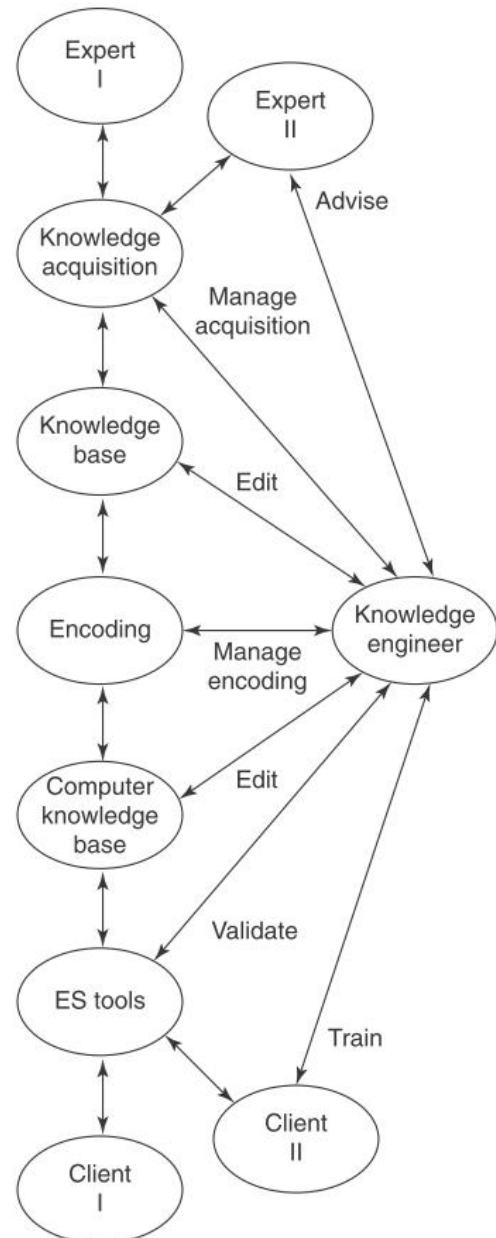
Expert I

Expert II

Advise

Knowledge acquisition

Manage acquisition

Knowledge base

Edit

Encoding

Knowledge engineer

Manage encoding

Edit

Computer knowledge base

Validate

ES tools

Train

Client II

Client I